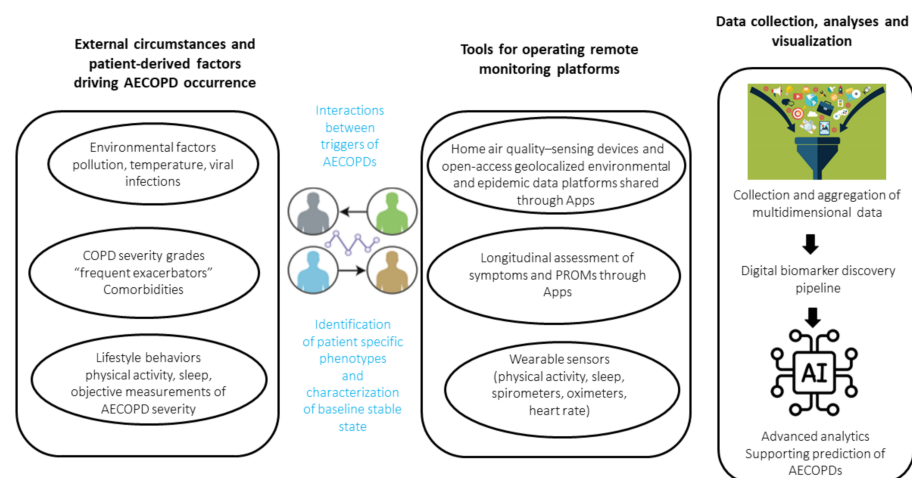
External circumstances and patient-derived factors driving AECOPD occurrence

Environmental factors pollution, temperature, viral infections

COPD severity grades "frequent exacerbators" Comorbidities

Lifestyle behaviors physical activity, sleep, objective measurements of AECOPD severity

Interactions between triggers of AECOPDs

Identification of patient specific phenotypes and characterization of baseline stable state

Tools for operating remote monitoring platforms

Home air quality–sensing devices and open-access geolocalized environmental and epidemic data platforms shared through Apps

Longitudinal assessment of symptoms and PROMs through Apps

Wearable sensors (physical activity, sleep, spirometers, oximeters, heart rate)

Data collection, analyses and visualization

Collection and aggregation of multidimensional data

Digital biomarker discovery pipeline

AI

Advanced analytics Supporting prediction of AECOPDs